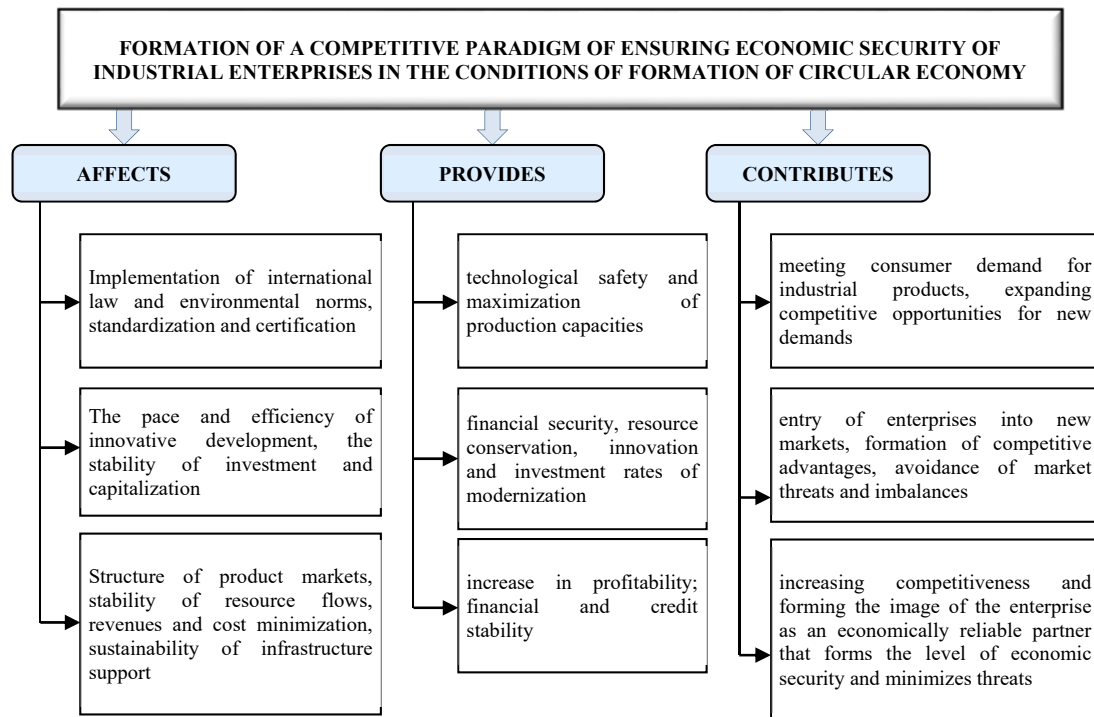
FORMATION OF A COMPETITIVE PARADIGM OF ENSURING ECONOMIC SECURITY OF INDUSTRIAL ENTERPRISES IN THE CONDITIONS OF FORMATION OF CIRCULAR ECONOMY

AFFECTS

Implementation of international law and environmental norms, standardization and certification

The pace and efficiency of innovative development, the stability of investment and capitalization

Structure of product markets, stability of resource flows, revenues and cost minimization, sustainability of infrastructure support

PROVIDES

technological safety and maximization of production capacities

financial security, resource conservation, innovation and investment rates of modernization

increase in profitability; financial and credit stability

CONTRIBUTES

meeting consumer demand for industrial products, expanding competitive opportunities for new demands

entry of enterprises into new markets, formation of competitive advantages, avoidance of market threats and imbalances

increasing competitiveness and forming the image of the enterprise as an economically reliable partner that forms the level of economic security and minimizes threats